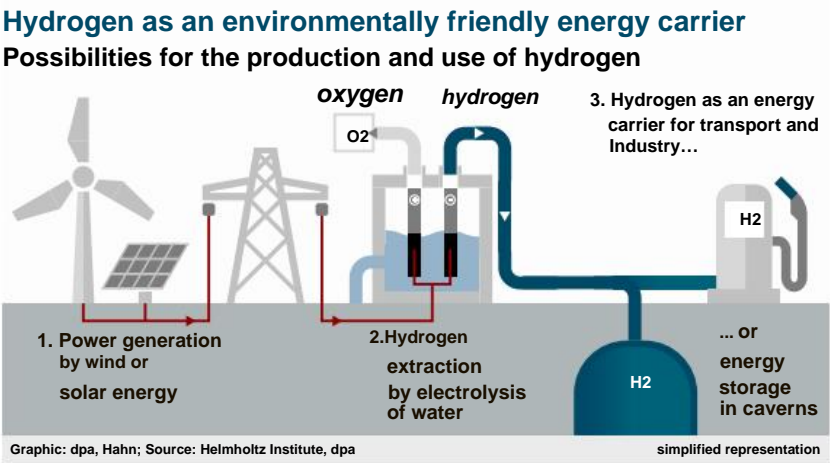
Hydrogen as an environmentally friendly energy carrier

Possibilities for the production and use of hydrogen

oxygen

hydrogen

O2

3. Hydrogen as an energy carrier for transport and Industry…

H2

1. Power generation by wind or solar energy

2.Hydrogen extraction by electrolysis of water

H2

... or energy storage in caverns

Graphic: dpa, Hahn; Source: Helmholtz Institute, dpa

simplified representation